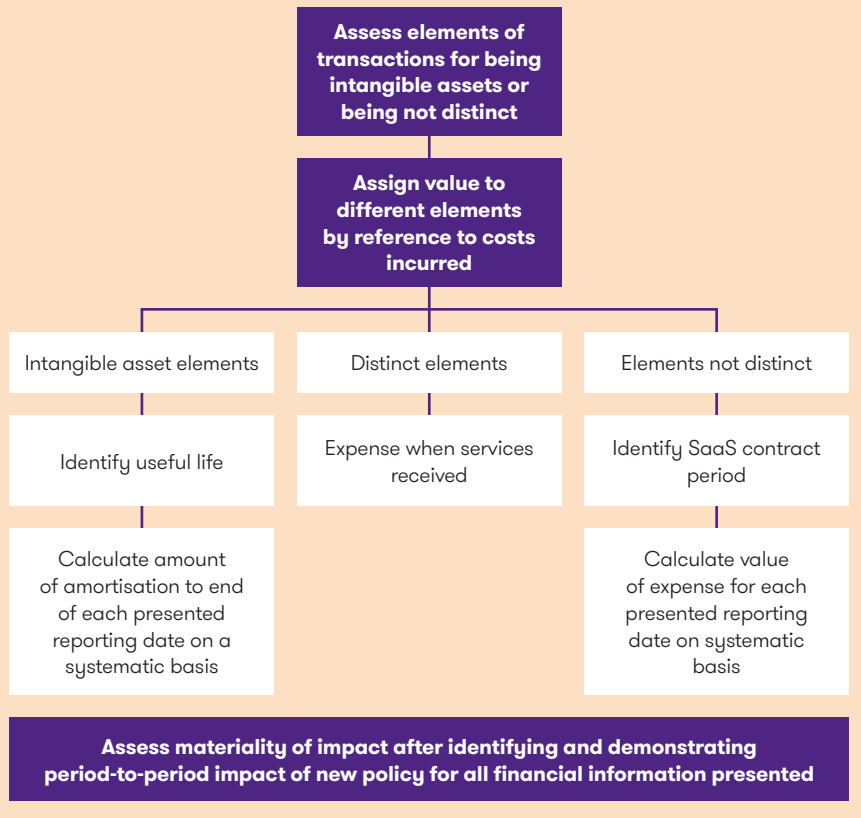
Assess elements of transactions for being intangible assets or being not distinct

Assign value to different elements by reference to costs incurred

Intangible asset elements

Distinct elements

Elements not distinct

Identify useful life

Expense when services received

Identify SaaS contract period

Calculate amount of amortisation to end of each presented reporting date on a systematic basis

Calculate value of expense for each presented reporting date on systematic basis

Assess materiality of impact after identifying and demonstrating period-to-period impact of new policy for all financial information presented